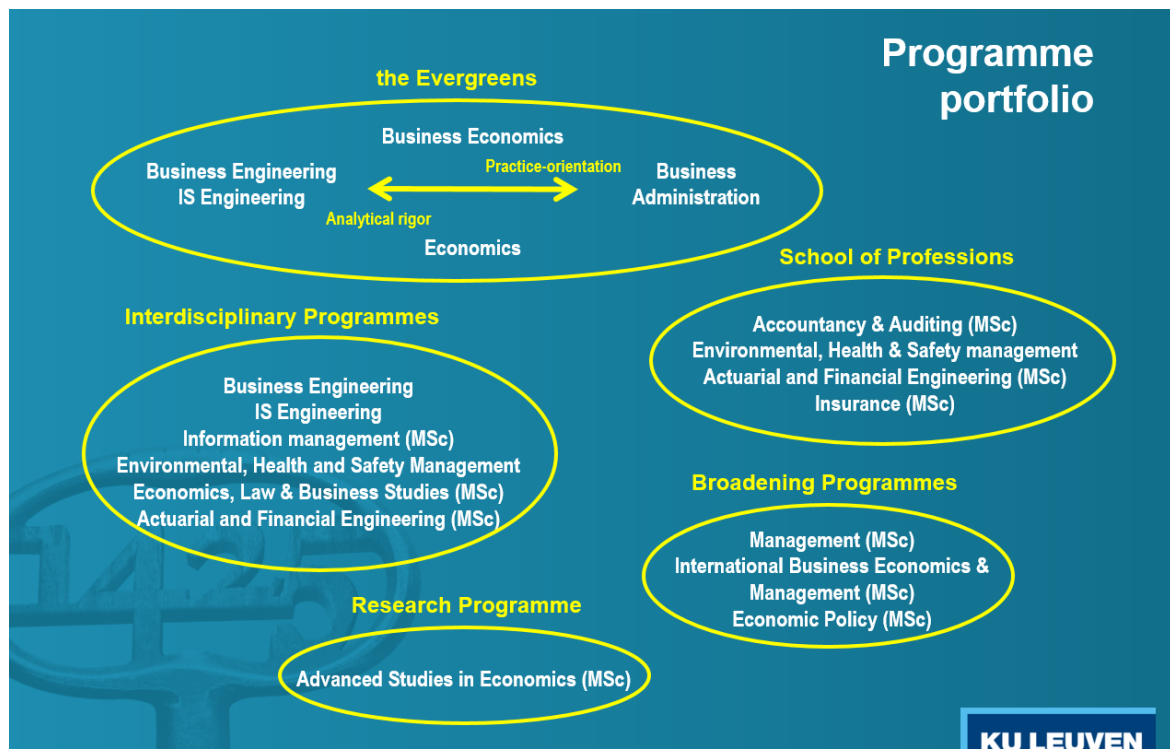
Programme portfolio

the Evergreens

Business Economics

Business Engineering
IS Engineering

Practice-orientation

Business
Administration

Analytical rigor

Economics

School of Professions

Accountancy & Auditing (MSc)
Environmental, Health & Safety management
Actuarial and Financial Engineering (MSc)
Insurance (MSc)

Interdisciplinary Programmes

Business Engineering
IS Engineering
Information management (MSc)
Environmental, Health and Safety Management
Economics, Law & Business Studies (MSc)
Actuarial and Financial Engineering (MSc)

Broadening Programmes

Management (MSc)
International Business Economics & Management (MSc)
Economic Policy (MSc)

Research Programme

Advanced Studies in Economics (MSc)

KU LEUVEN